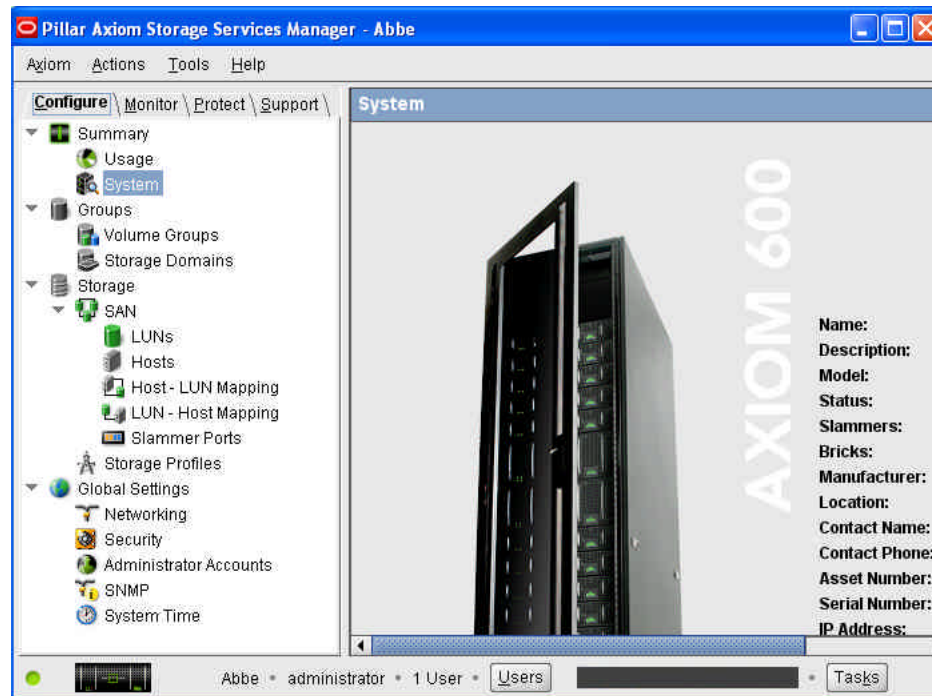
Pillar Axiom Storage Services Manager - Abbe

Axiom Actions Tools Help

Configure Monitor Protect Support

Summary
Usage
System
Groups
Volume Groups
Storage Domains
Storage
SAN
LUNs
Hosts
Host - LUN Mapping
LUN - Host Mapping
Slammer Ports
Storage Profiles
Global Settings
Networking
Security
Administrator Accounts
SNMP
System Time

System

AXIOM 600

Name:
Description:
Model:
Status:
Slammers:
Bricks:
Manufacturer:
Location:
Contact Name:
Contact Phone:
Asset Number:
Serial Number:
IP Address:

Abbe • administrator • 1 User • Users • Tasks